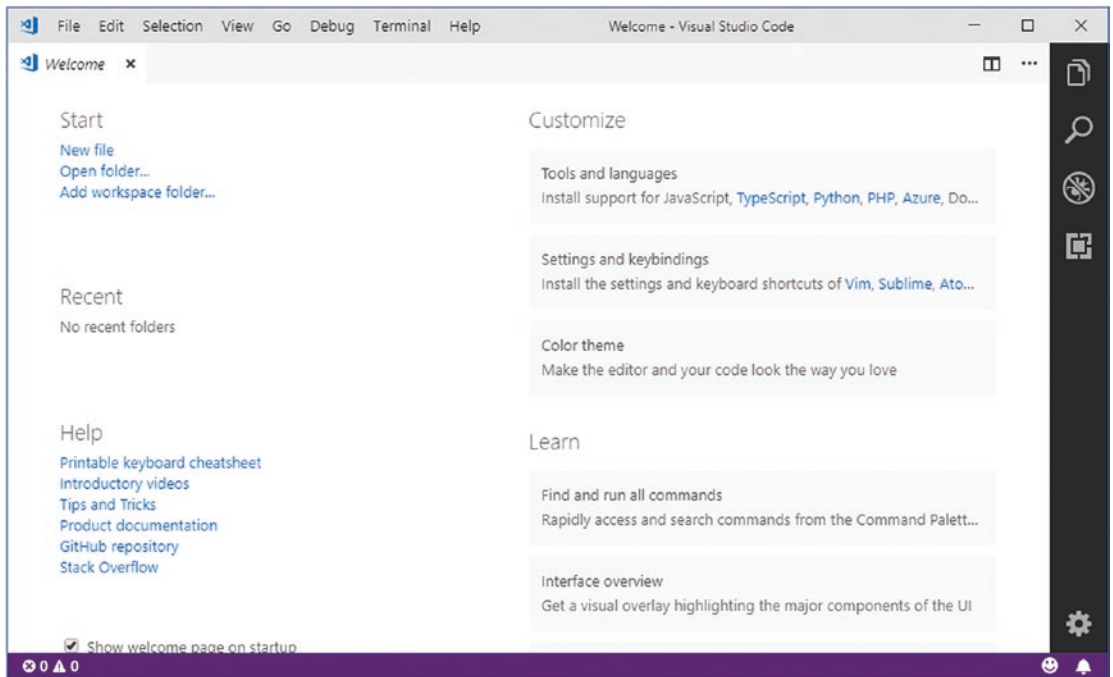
File Edit Selection View Go Debug Terminal Help

Welcome - Visual Studio Code

Welcome ×

Start
New file
Open folder...
Add workspace folder...

Recent
No recent folders

Help
Printable keyboard cheatsheet
Introductory videos
Tips and Tricks
Product documentation
GitHub repository
Stack Overflow

Show welcome page on startup

Customize

Tools and languages
Install support for JavaScript, TypeScript, Python, PHP, Azure, Do...

Settings and keybindings
Install the settings and keyboard shortcuts of Vim, Sublime, Ato...

Color theme
Make the editor and your code look the way you love

Learn

Find and run all commands
Rapidly access and search commands from the Command Palett...

Interface overview
Get a visual overlay highlighting the major components of the UI

0 0